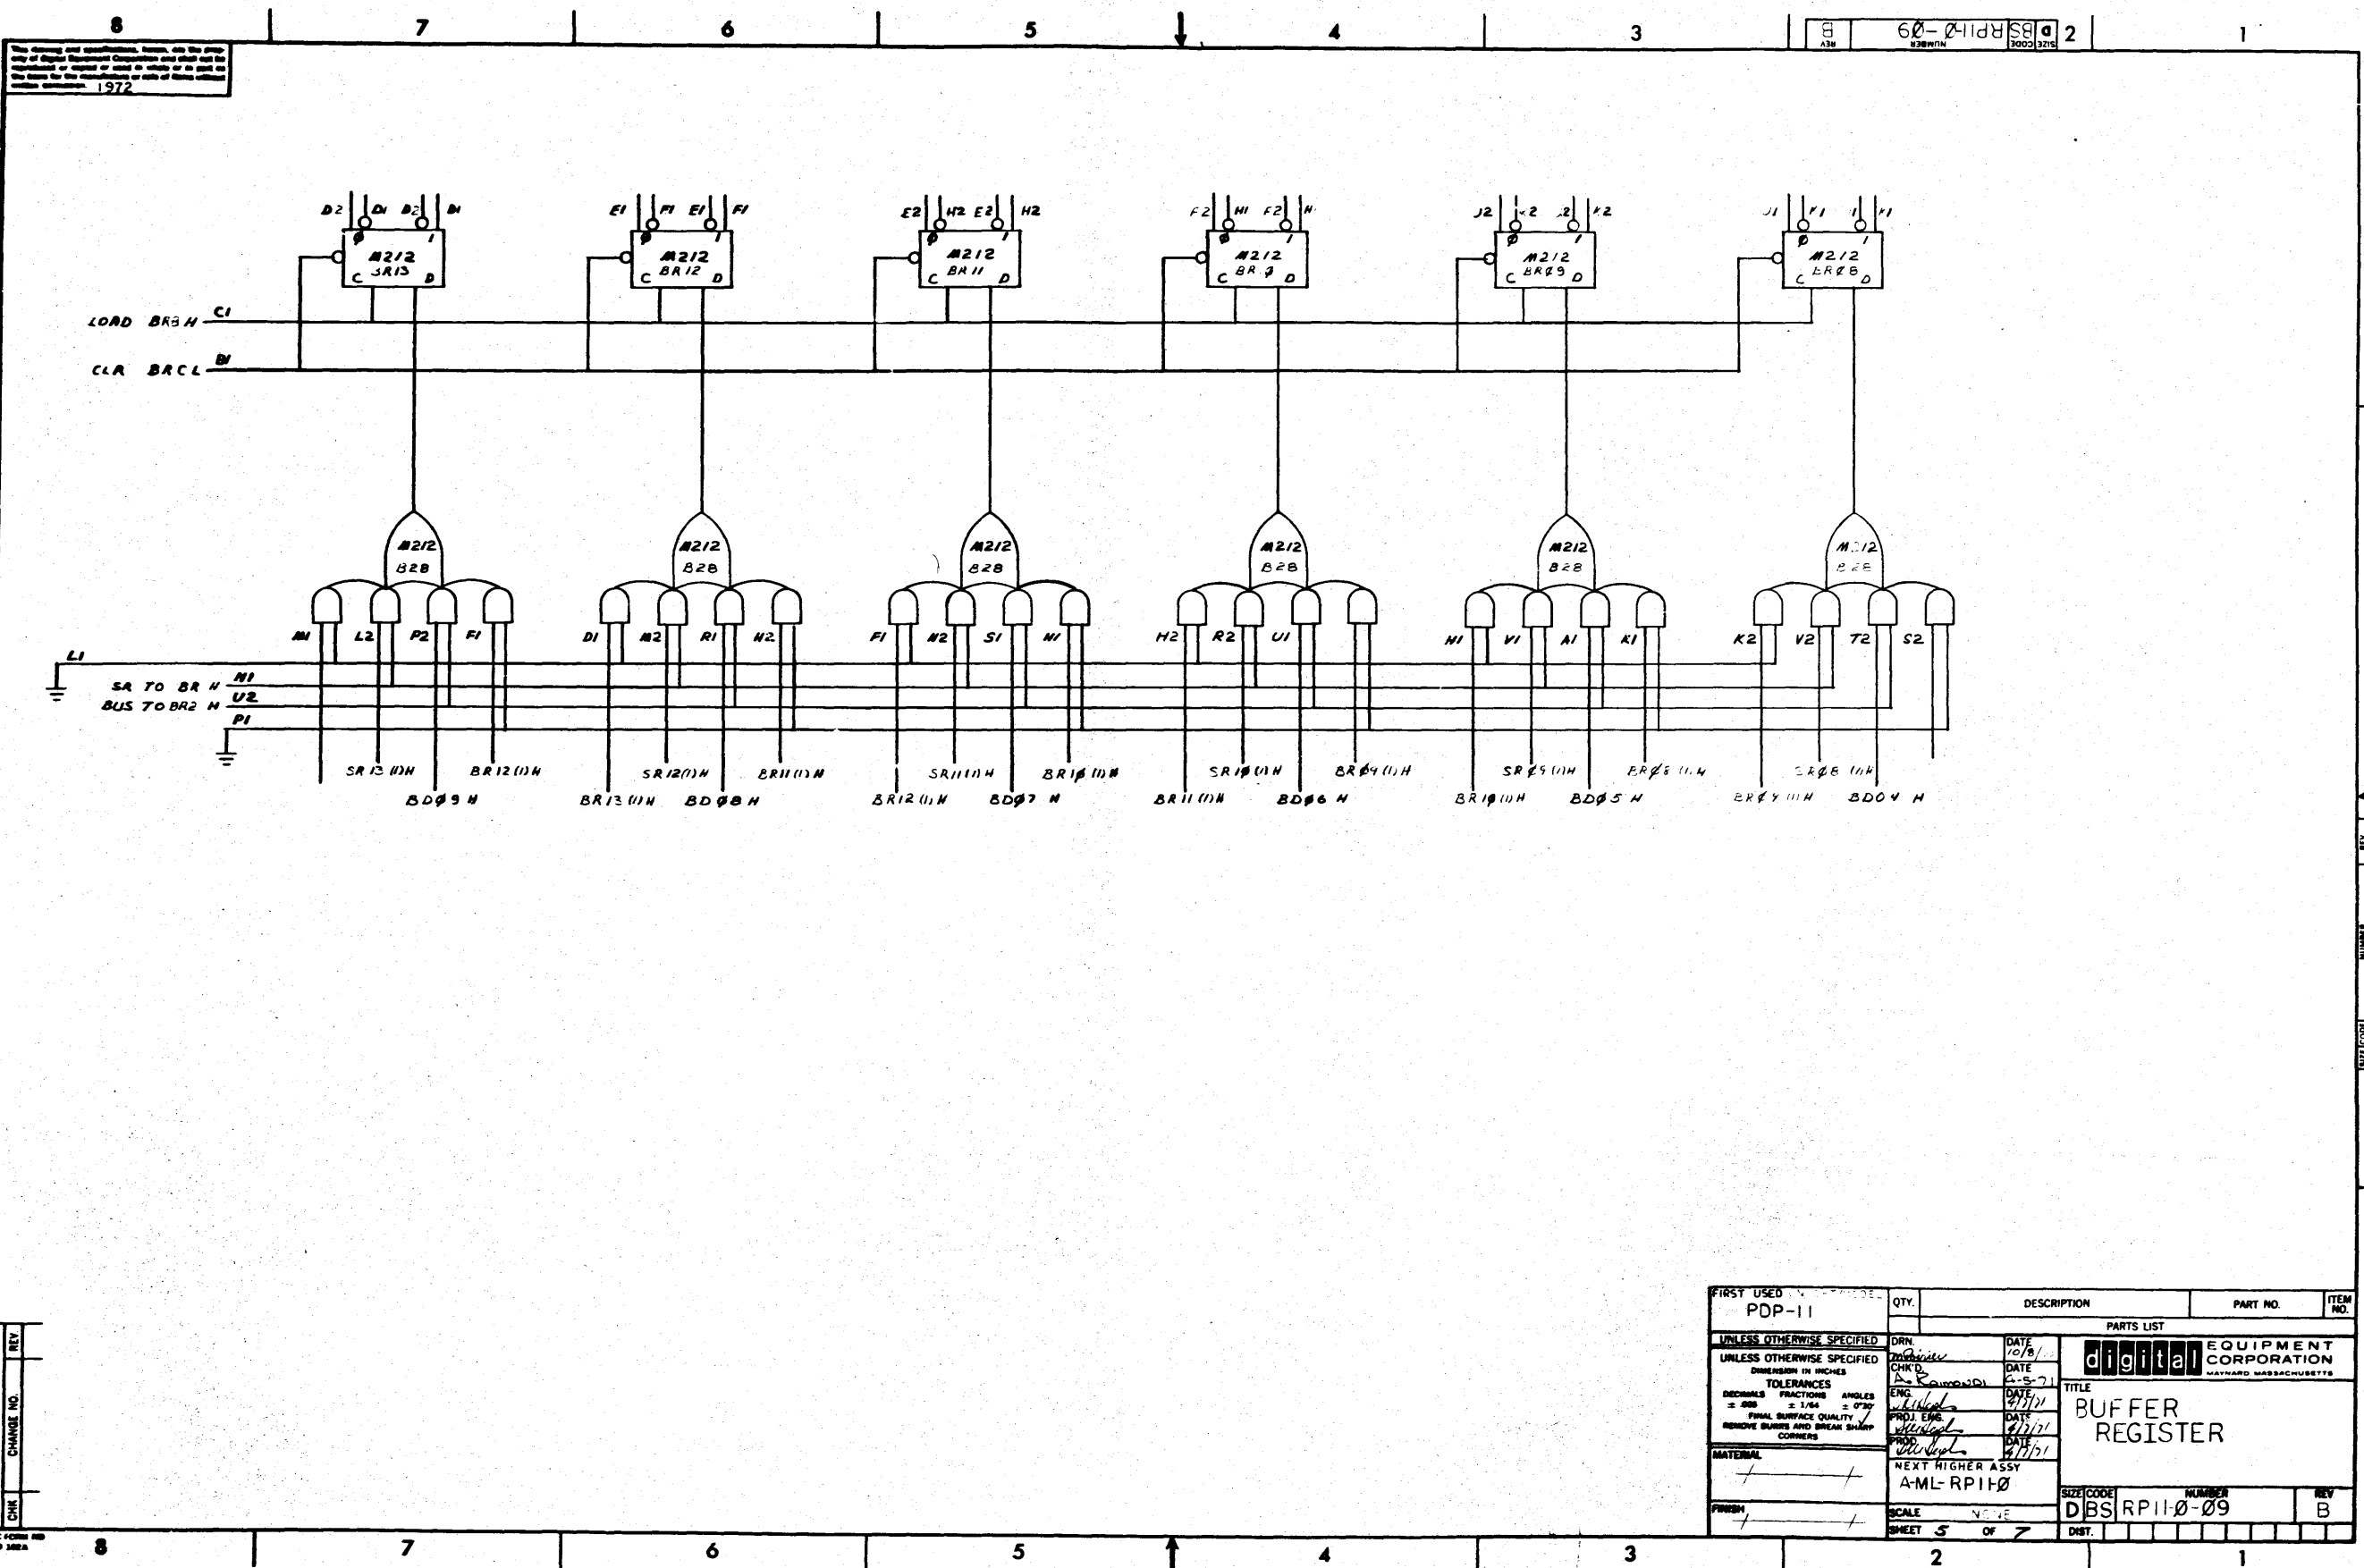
8 7 6 5 4 3 2 1

B RP11-Ø-09 BS D
REV NUMBER CODE SIZE

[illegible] 1972

D2 D1 B2 B1
M212 SR13
C D 1 Ø

E1 F1 E1 F1
M212 BR12
C D

E2 H2 E2 H2
M212 BR11
C D

F2 H1 F2 H1
M212 BR 7
C D

J2 K2 J2 K2
M212 BRØ9
C D

J1 K1 J1 K1
M212 BRØ8
C D

LOAD BR3 H C1
CLR BR C L B1

M212 B28
M212 B28
M212 B28
M212 B28
M212 B28
M212 B28

M1 L2 P2 F1
D1 M2 R1 H2
F1 N2 S1 N1
H2 R2 U1
H1 V1 A1 K1
K2 V2 T2 S2

L1
SR TO BR H N1
BUS TO BR2 H U2
P1

SR 13 (1)H BR12 (1)H
BDØ9 H
SR12(1)H BR11(1)H
BR13 (1)H BDØ8 H
SR11(1)H BR1Ø (1)H
BR12 (1)H BDØ7 H
SR1Ø(1)H BRØ9 (1)H
BR11 (1)H BDØ6 H
SRØ9(1)H BRØ8 (1)H
BR1Ø(1)H BDØ5 H
SRØ8 (1)H
BRØ7 (1)H BDØ4 H

FIRST USED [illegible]
PDP-11
QTY. DESCRIPTION PART NO. ITEM NO.
PARTS LIST
UNLESS OTHERWISE SPECIFIED
UNLESS OTHERWISE SPECIFIED
DIMENSION IN INCHES
TOLERANCES
DECIMALS FRACTIONS ANGLES
± .005 ± 1/64 ± 0°30'
FINAL SURFACE QUALITY
REMOVE BURRS AND BREAK SHARP CORNERS
MATERIAL
FINISH
DRN. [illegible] DATE 10/8/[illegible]
CHK'D A. Raymond DATE 6-5-71
ENG. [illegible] DATE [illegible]
PROJ. ENG. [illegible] DATE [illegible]
PROD. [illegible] DATE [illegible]
NEXT HIGHER ASSY
A-ML-RP11-Ø
SCALE NONE
SHEET 5 OF 7
digital EQUIPMENT CORPORATION
MAYNARD MASSACHUSETTS
TITLE
BUFFER REGISTER
SIZE D CODE BS NUMBER RP11-Ø-Ø9 REV B
DIST.

REV
CHANGE NO.
CHK